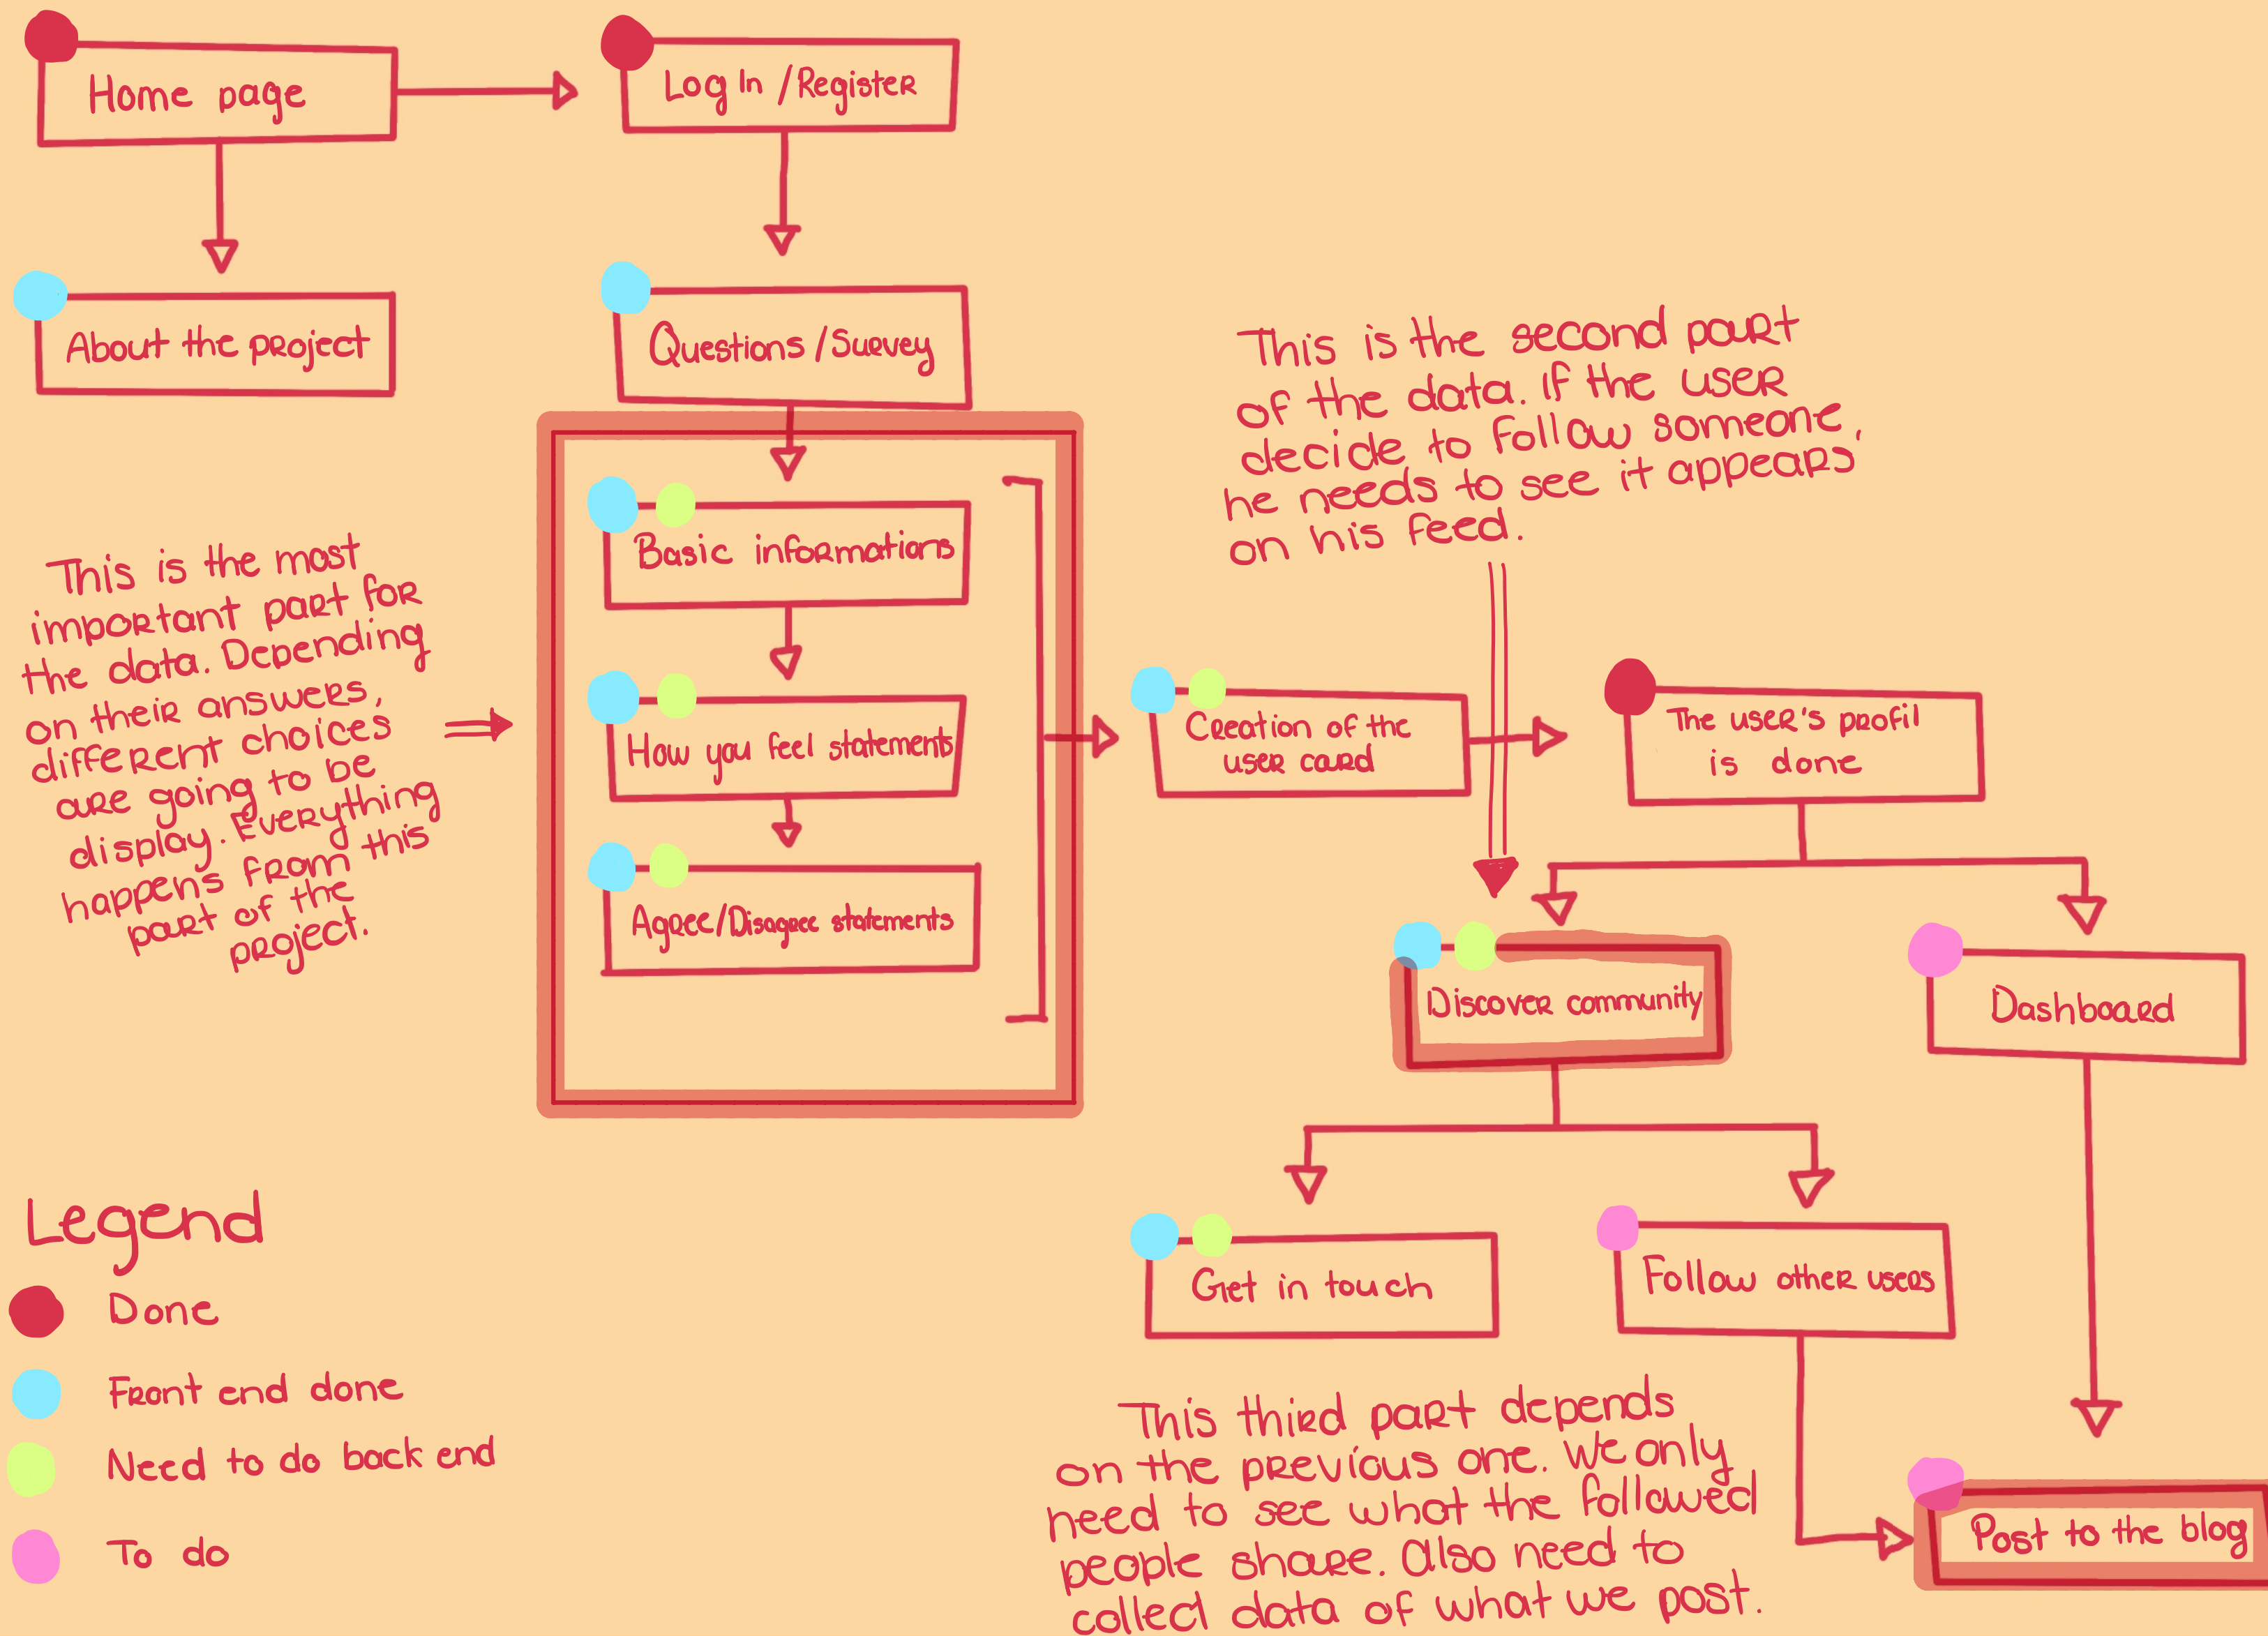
Home page

Log In / Register

About the project

Questions / Survey

Basic informations

How you feel statements

Agree/Disagree statements

This is the most important part for the data. Depending on their answers, different choices are going to be display. Everything happens from this part of the project.

This is the second part of the data. If the user decide to follow someone, he needs to see it appears on his feed.

Creation of the user card

The user's profil is done

Discover community

Dashboard

Get in touch

Follow other users

Post to the blog

This third part depends on the previous one. We only need to see what the followed people share. Also need to collect data of what we post.

Legend

Done

Front end done

Need to do back end

To do